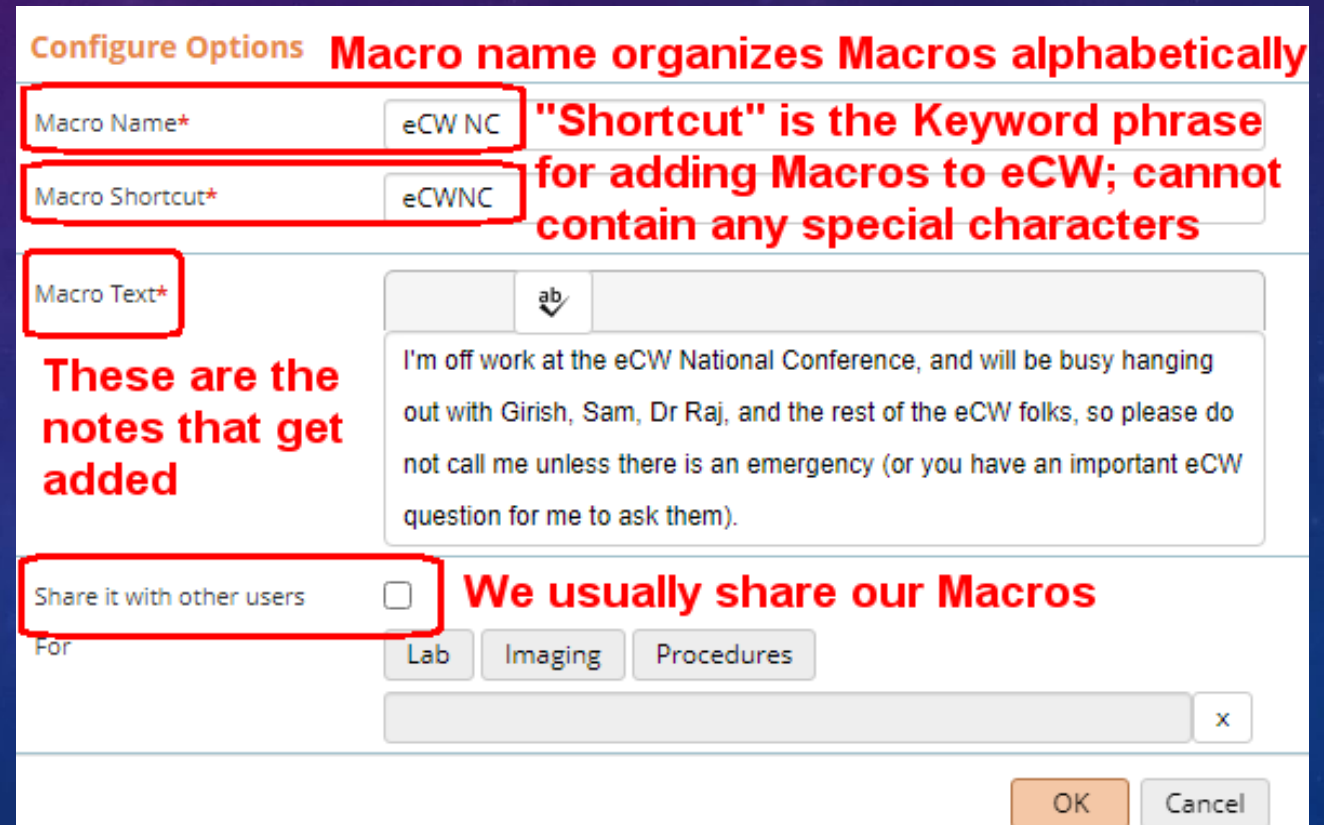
Configure Options

Macro name organizes Macros alphabetically

Macro Name* eCW NC

"Shortcut" is the Keyword phrase for adding Macros to eCW; cannot contain any special characters

Macro Shortcut* eCWNC

Macro Text*

These are the notes that get added

ab

I'm off work at the eCW National Conference, and will be busy hanging out with Girish, Sam, Dr Raj, and the rest of the eCW folks, so please do not call me unless there is an emergency (or you have an important eCW question for me to ask them).

Share it with other users

We usually share our Macros

For

Lab Imaging Procedures

x

OK Cancel